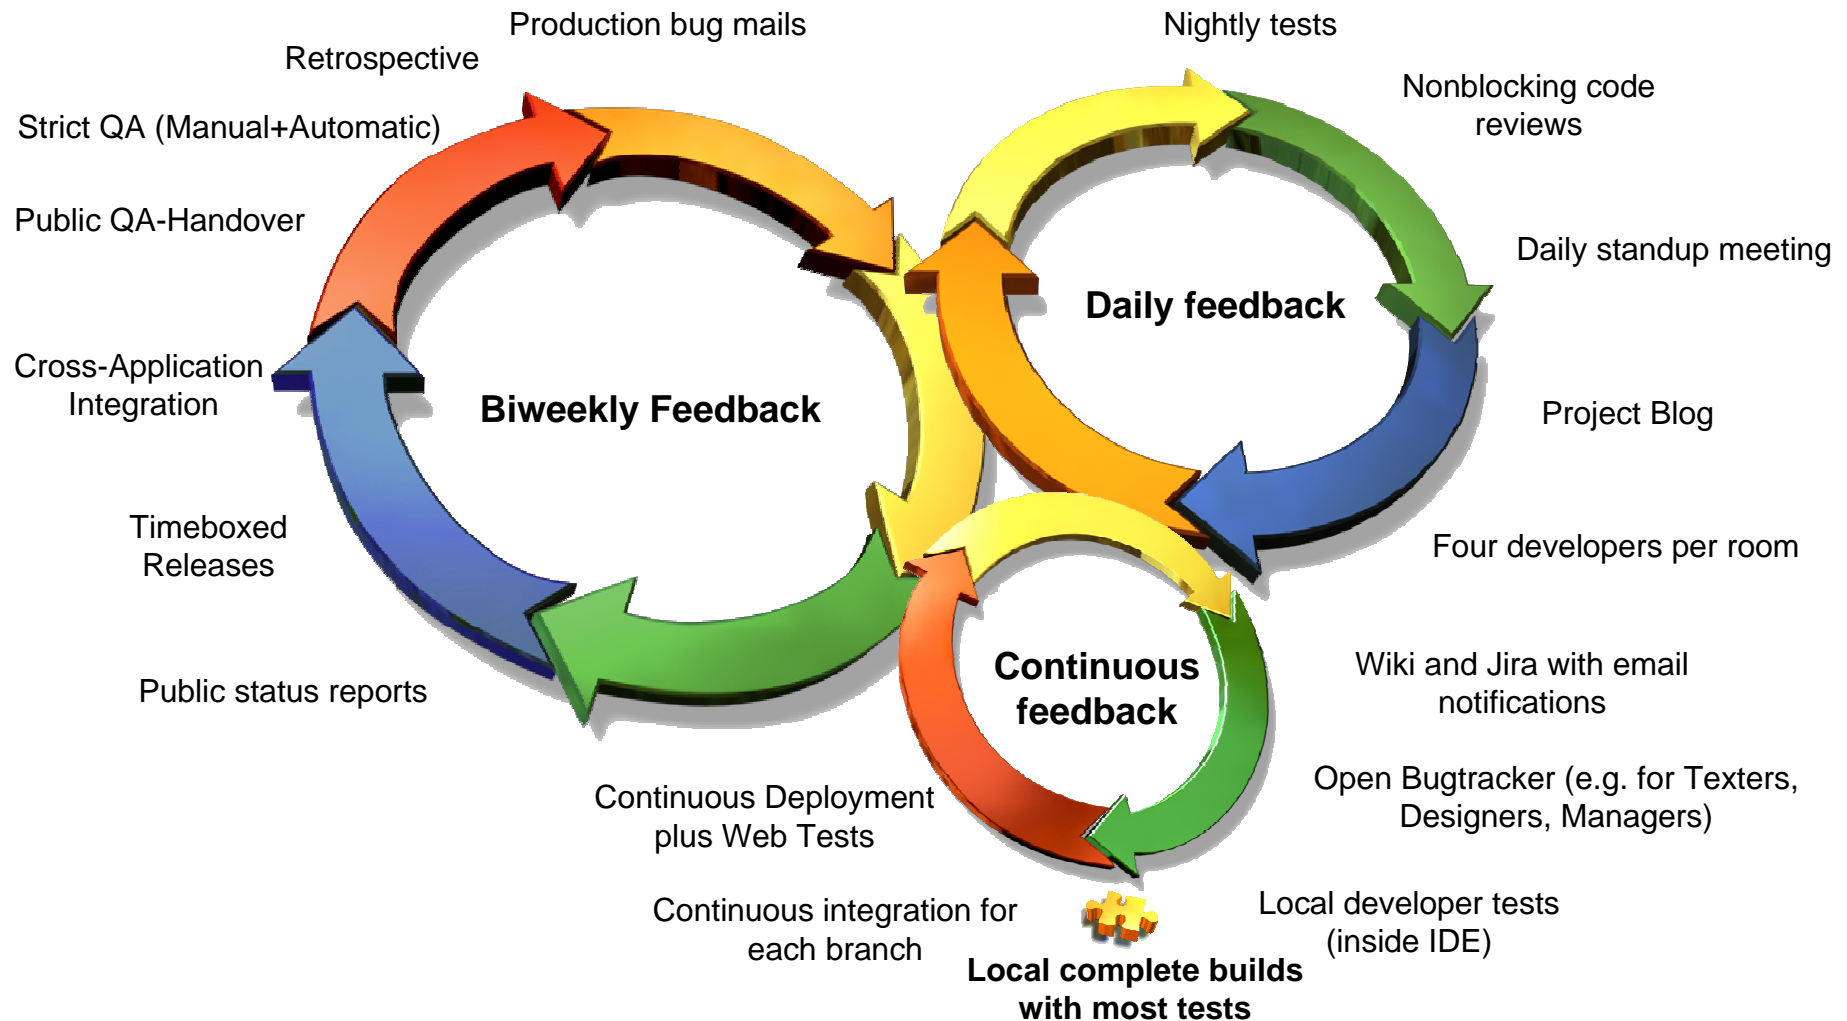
Production bug mails

Retrospective

Strict QA (Manual+Automatic)

Public QA-Handover

Cross-Application Integration

Timeboxed Releases

Public status reports

Biweekly Feedback

Nightly tests

Nonblocking code reviews

Daily standup meeting

Daily feedback

Project Blog

Four developers per room

Continuous feedback

Wiki and Jira with email notifications

Open Bugtracker (e.g. for Texters, Designers, Managers)

Continuous Deployment plus Web Tests

Continuous integration for each branch

Local developer tests (inside IDE)

Local complete builds with most tests